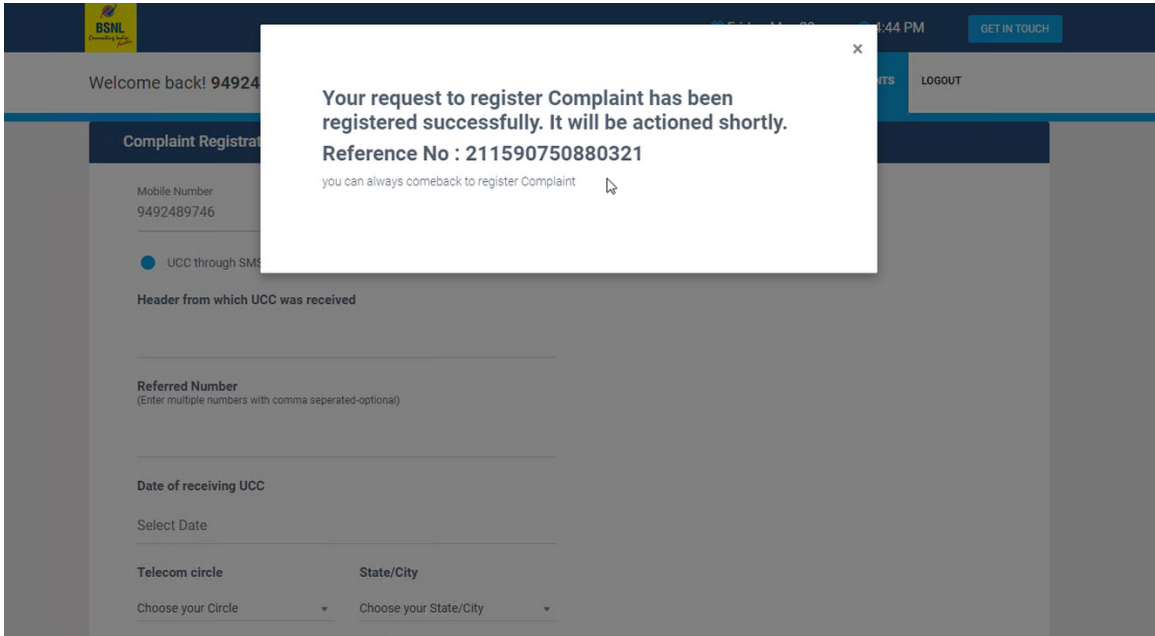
BSNL
Connecting India

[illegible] 4:44 PM
GET IN TOUCH

Welcome back! 94924
NTS
LOGOUT

Complaint Registrat

×

Your request to register Complaint has been registered successfully. It will be actioned shortly.

Reference No : 211590750880321

you can always comeback to register Complaint

Mobile Number
9492489746

UCC through SMS

Header from which UCC was received

Referred Number
(Enter multiple numbers with comma seperated-optional)

Date of receiving UCC

Select Date

Telecom circle
Choose your Circle

State/City
Choose your State/City